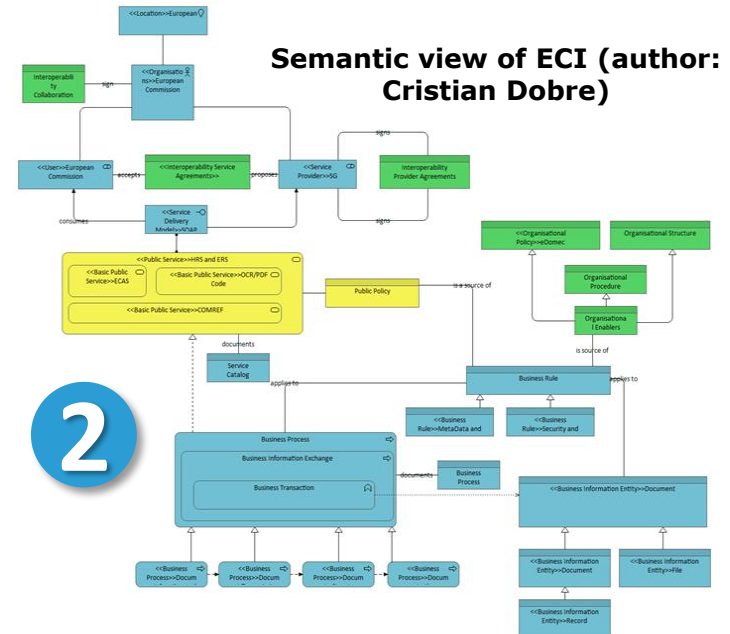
Semantic view of ECI (author: Cristian Dobre)

<<Location>>European

Interoperability Collaboration

sign

<<Organisations>>European Commission

<<User>>European Commission

accepts

<<Interoperability Service Agreements>>

proposes

<<Service Provider>>SG

signs

Interoperability Provider Agreements

signs

consumes

<<Service Delivery Model>>SOAP

<<Public Service>>HRS and ERS

<<Basic Public Service>>ECAS

<<Basic Public Service>>OCR/PDF Code

<<Basic Public Service>>COMREF

Public Policy

is a source of

<<Organisational Policy>>eDomec

Organisational Structure

Organisational Procedure

Organisational Enablers

is source of

documents

Service Catalog

applies to

Business Rule

applies to

<<Business Rule>>MetaData and

<<Business Rule>>Security and

2

Business Process

Business Information Exchange

Business Transaction

documents

Business Process

<<Business Information Entity>>Document

<<Business Information Entity>>Document

<<Business Information Entity>>File

<<Business Information Entity>>Record

<<Business Process>>Docum

<<Business Process>>Docum

<<Business Process>>Docum

<<Business Process>>Docum